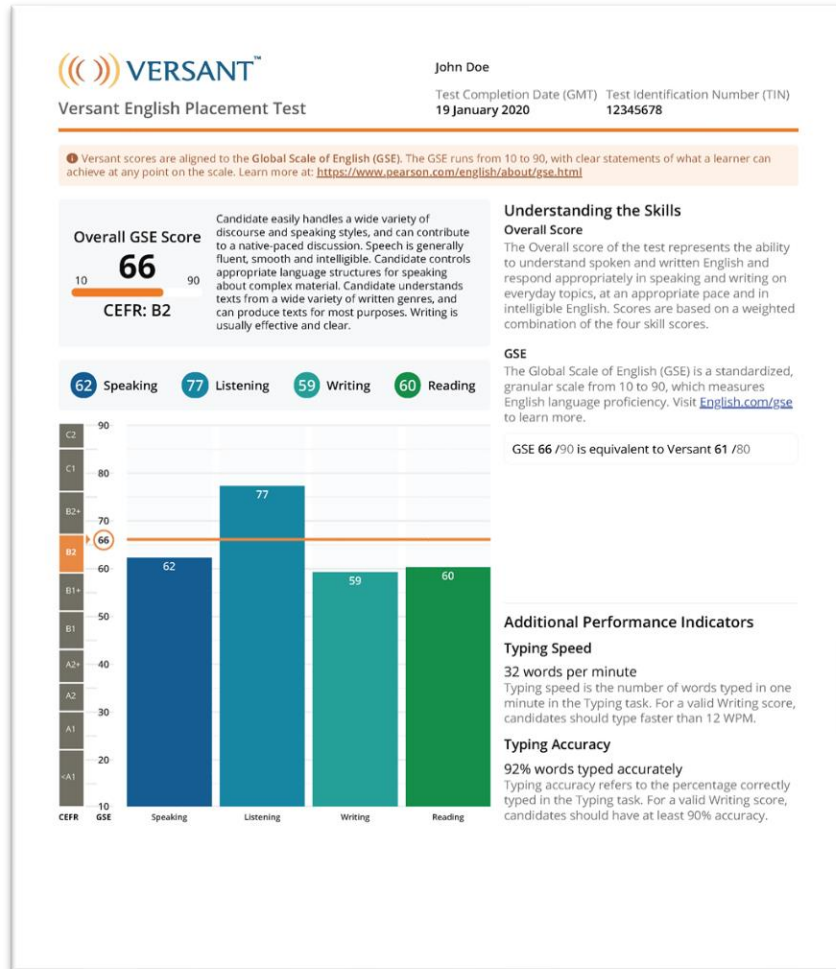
VERSANT™

Versant English Placement Test

John Doe

Test Completion Date (GMT) 19 January 2020

Test Identification Number (TIN) 12345678

Versant scores are aligned to the Global Scale of English (GSE). The GSE runs from 10 to 90, with clear statements of what a learner can achieve at any point on the scale. Learn more at: https://www.pearson.com/english/about/gse.html

Overall GSE Score
66
10 90
CEFR: B2

Candidate easily handles a wide variety of discourse and speaking styles, and can contribute to a native-paced discussion. Speech is generally fluent, smooth and intelligible. Candidate controls appropriate language structures for speaking about complex material. Candidate understands texts from a wide variety of written genres, and can produce texts for most purposes. Writing is usually effective and clear.

62 Speaking 77 Listening 59 Writing 60 Reading

C2
C1
B2+
B2
B1+
B1
A2+
A2
A1
<A1
CEFR

90
80
70
66
60
50
40
30
20
10
GSE

62
77
59
60

Speaking Listening Writing Reading

Understanding the Skills

Overall Score

The Overall score of the test represents the ability to understand spoken and written English and respond appropriately in speaking and writing on everyday topics, at an appropriate pace and in intelligible English. Scores are based on a weighted combination of the four skill scores.

GSE

The Global Scale of English (GSE) is a standardized, granular scale from 10 to 90, which measures English language proficiency. Visit English.com/gse to learn more.

GSE 66 /90 is equivalent to Versant 61 /80

Additional Performance Indicators

Typing Speed

32 words per minute

Typing speed is the number of words typed in one minute in the Typing task. For a valid Writing score, candidates should type faster than 12 WPM.

Typing Accuracy

92% words typed accurately

Typing accuracy refers to the percentage correctly typed in the Typing task. For a valid Writing score, candidates should have at least 90% accuracy.